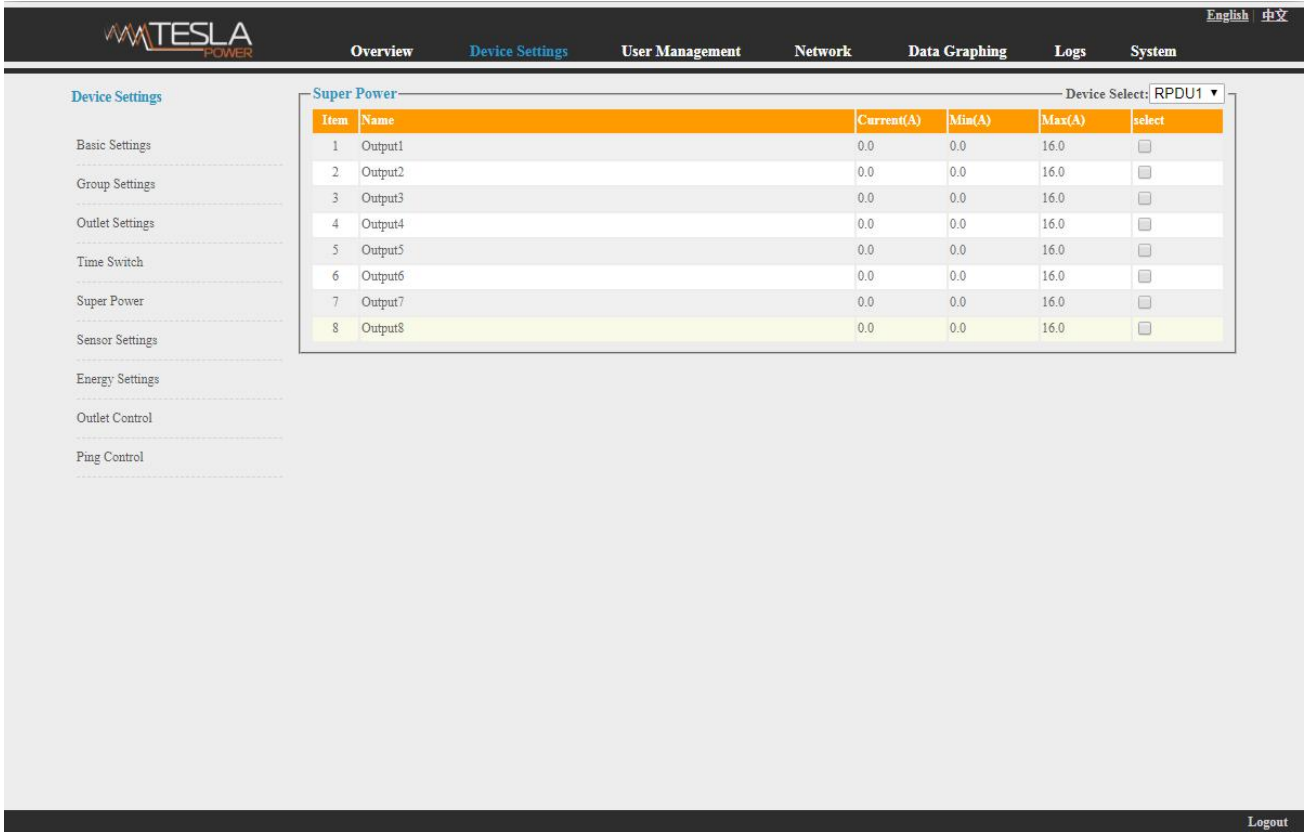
TESLA POWER

English | 中文

Overview Device Settings User Management Network Data Graphing Logs System

Device Settings

Basic Settings

Group Settings

Outlet Settings

Time Switch

Super Power

Sensor Settings

Energy Settings

Outlet Control

Ping Control

Super Power

Device Select: RPDU1

| Item | Name | Current(A) | Min(A) | Max(A) | select |
|---|---|---|---|---|---|
| 1 | Output1 | 0.0 | 0.0 | 16.0 | |
| 2 | Output2 | 0.0 | 0.0 | 16.0 | |
| 3 | Output3 | 0.0 | 0.0 | 16.0 | |
| 4 | Output4 | 0.0 | 0.0 | 16.0 | |
| 5 | Output5 | 0.0 | 0.0 | 16.0 | |
| 6 | Output6 | 0.0 | 0.0 | 16.0 | |
| 7 | Output7 | 0.0 | 0.0 | 16.0 | |
| 8 | Output8 | 0.0 | 0.0 | 16.0 | |

Logout